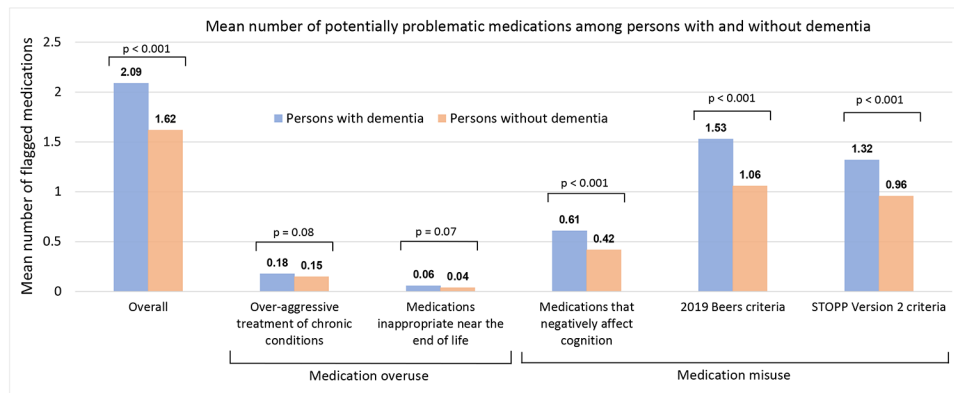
Mean number of potentially problematic medications among persons with and without dementia

Mean number of flagged medications

2.5
2
1.5
1
0.5
0

Persons with dementia
Persons without dementia

p < 0.001
2.09
1.62

p = 0.08
0.18
0.15

p = 0.07
0.06
0.04

p < 0.001
0.61
0.42

p < 0.001
1.53
1.06

p < 0.001
1.32
0.96

Overall

Over-aggressive treatment of chronic conditions

Medications inappropriate near the end of life

Medications that negatively affect cognition

2019 Beers criteria

STOPP Version 2 criteria

Medication overuse

Medication misuse